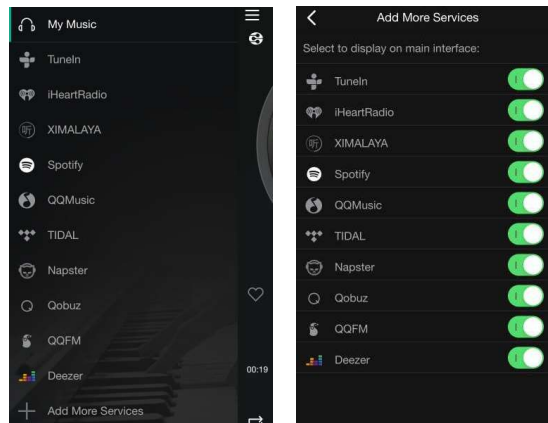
My Music
TuneIn
iHeartRadio
XIMALAYA
Spotify
QQMusic
TIDAL
Napster
Qobuz
QQFM
Deezer
Add More Services
00:19

Add More Services
Select to display on main interface:
TuneIn
iHeartRadio
XIMALAYA
Spotify
QQMusic
TIDAL
Napster
Qobuz
QQFM
Deezer